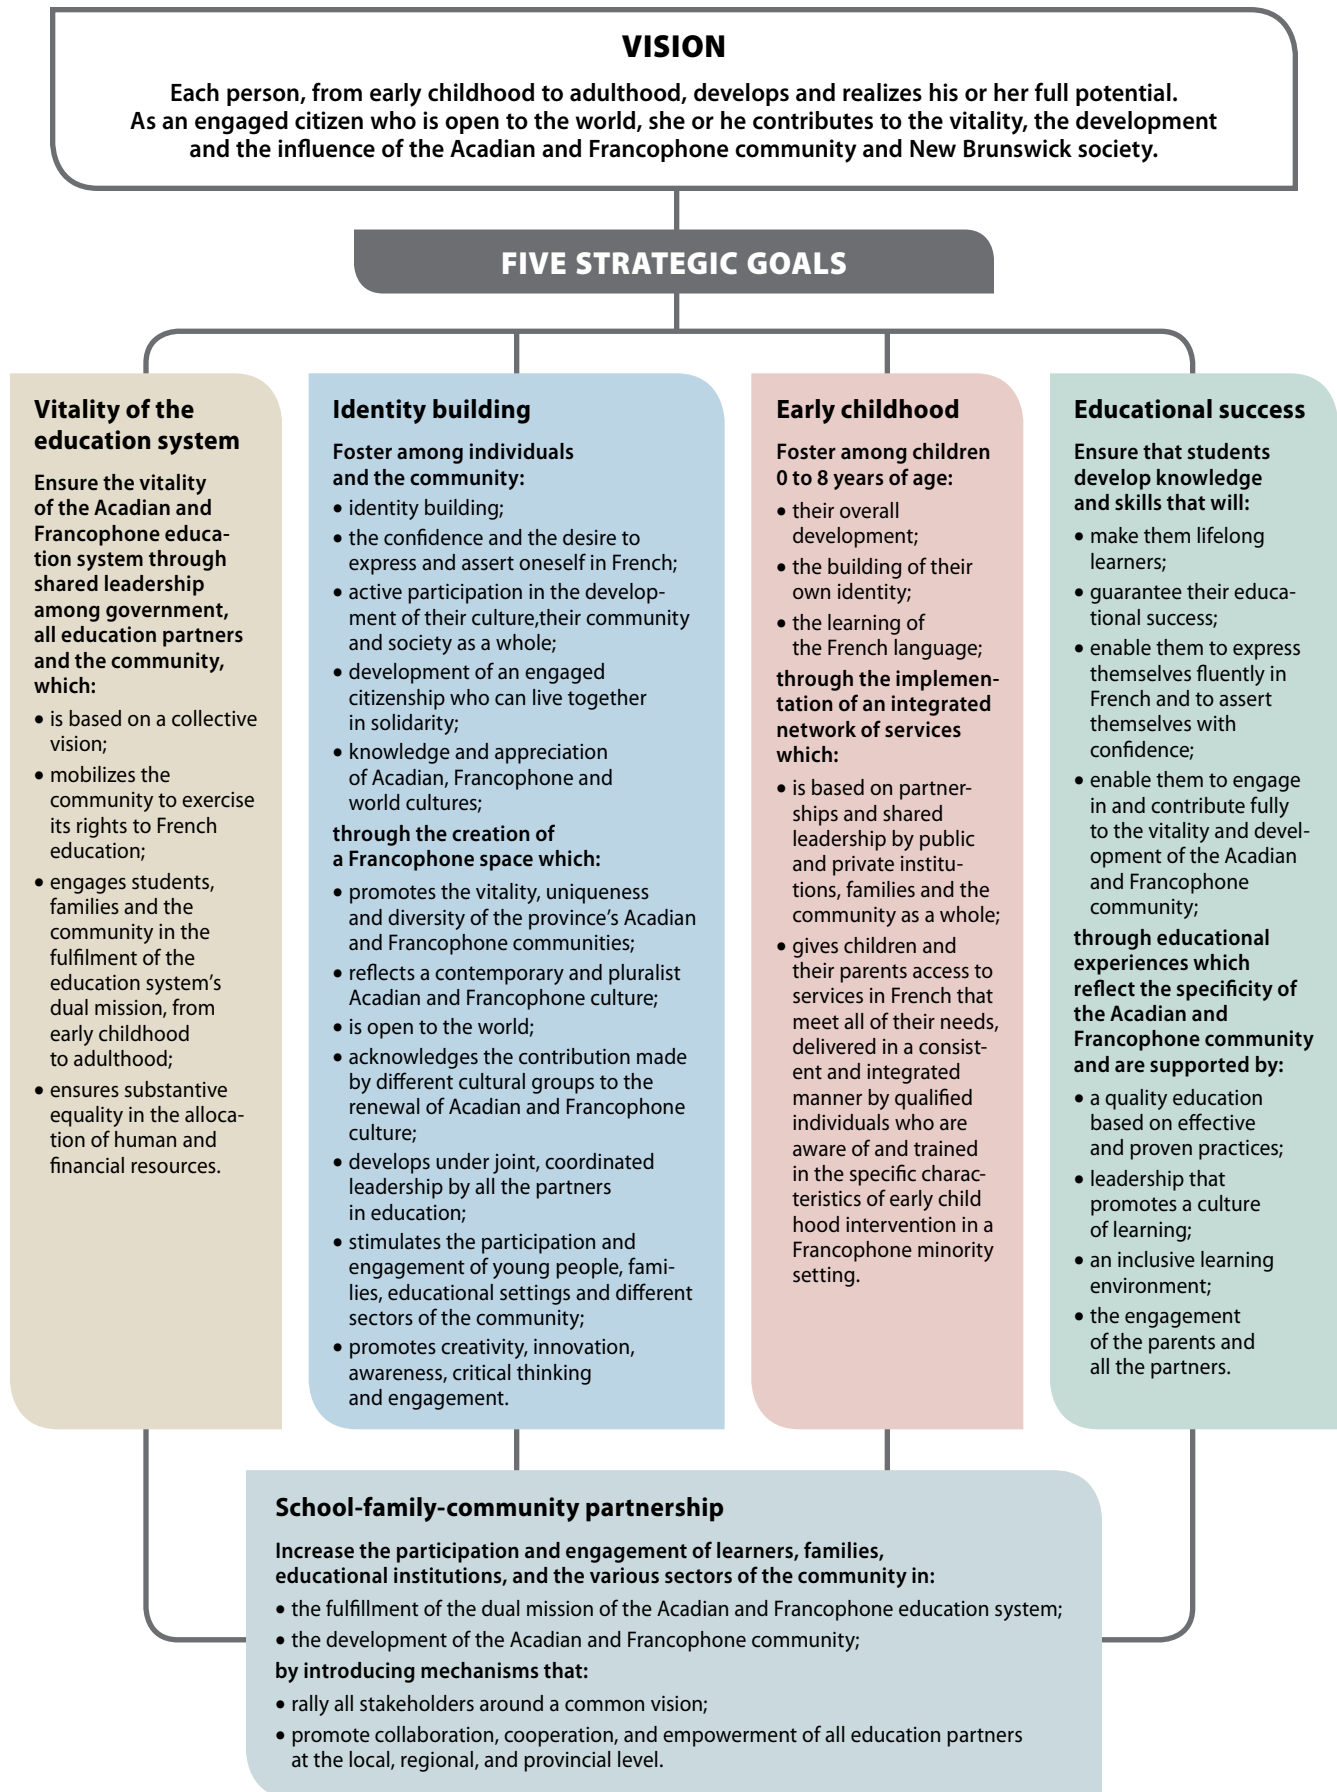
VISION

Each person, from early childhood to adulthood, develops and realizes his or her full potential. As an engaged citizen who is open to the world, she or he contributes to the vitality, the development and the influence of the Acadian and Francophone community and New Brunswick society.

FIVE STRATEGIC GOALS

Vitality of the education system

Ensure the vitality of the Acadian and Francophone education system through shared leadership among government, all education partners and the community, which:
• is based on a collective vision;
• mobilizes the community to exercise its rights to French education;
• engages students, families and the community in the fulfilment of the education system's dual mission, from early childhood to adulthood;
• ensures substantive equality in the allocation of human and financial resources.

Identity building

Foster among individuals and the community:
• identity building;
• the confidence and the desire to express and assert oneself in French;
• active participation in the development of their culture,their community and society as a whole;
• development of an engaged citizenship who can live together in solidarity;
• knowledge and appreciation of Acadian, Francophone and world cultures;
through the creation of a Francophone space which:
• promotes the vitality, uniqueness and diversity of the province's Acadian and Francophone communities;
• reflects a contemporary and pluralist Acadian and Francophone culture;
• is open to the world;
• acknowledges the contribution made by different cultural groups to the renewal of Acadian and Francophone culture;
• develops under joint, coordinated leadership by all the partners in education;
• stimulates the participation and engagement of young people, families, educational settings and different sectors of the community;
• promotes creativity, innovation, awareness, critical thinking and engagement.

Early childhood

Foster among children 0 to 8 years of age:
• their overall development;
• the building of their own identity;
• the learning of the French language;
through the implementation of an integrated network of services which:
• is based on partnerships and shared leadership by public and private institutions, families and the community as a whole;
• gives children and their parents access to services in French that meet all of their needs, delivered in a consistent and integrated manner by qualified individuals who are aware of and trained in the specific characteristics of early child hood intervention in a Francophone minority setting.

Educational success

Ensure that students develop knowledge and skills that will:
• make them lifelong learners;
• guarantee their educational success;
• enable them to express themselves fluently in French and to assert themselves with confidence;
• enable them to engage in and contribute fully to the vitality and development of the Acadian and Francophone community;
through educational experiences which reflect the specificity of the Acadian and Francophone community and are supported by:
• a quality education based on effective and proven practices;
• leadership that promotes a culture of learning;
• an inclusive learning environment;
• the engagement of the parents and all the partners.

School-family-community partnership

Increase the participation and engagement of learners, families, educational institutions, and the various sectors of the community in:
• the fulfillment of the dual mission of the Acadian and Francophone education system;
• the development of the Acadian and Francophone community;
by introducing mechanisms that:
• rally all stakeholders around a common vision;
• promote collaboration, cooperation, and empowerment of all education partners at the local, regional, and provincial level.